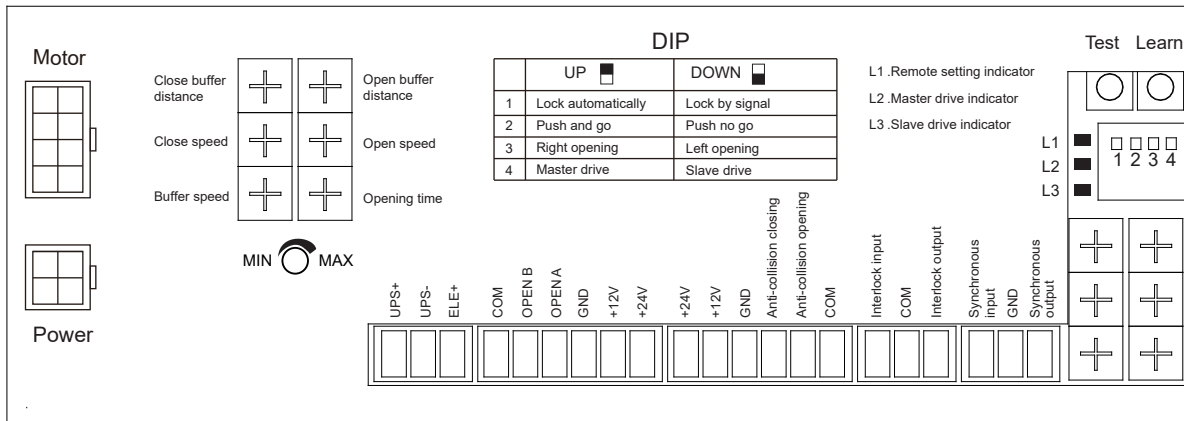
Motor

Power

Close buffer distance

Open buffer distance

Close speed

Open speed

Buffer speed

Opening time

MIN MAX

DIP

| | UP | DOWN |
|---|---|---|
| 1 | Lock automatically | Lock by signal |
| 2 | Push and go | Push no go |
| 3 | Right opening | Left opening |
| 4 | Master drive | Slave drive |

L1 .Remote setting indicator
L2 .Master drive indicator
L3 .Slave drive indicator

Test Learn

L1
L2
L3

1 2 3 4

UPS+ UPS- ELE+

COM OPEN B OPEN A GND +12V +24V

+24V +12V GND Anti-collision closing Anti-collision opening COM

Interlock input COM Interlock output

Synchronous input GND Synchronous output